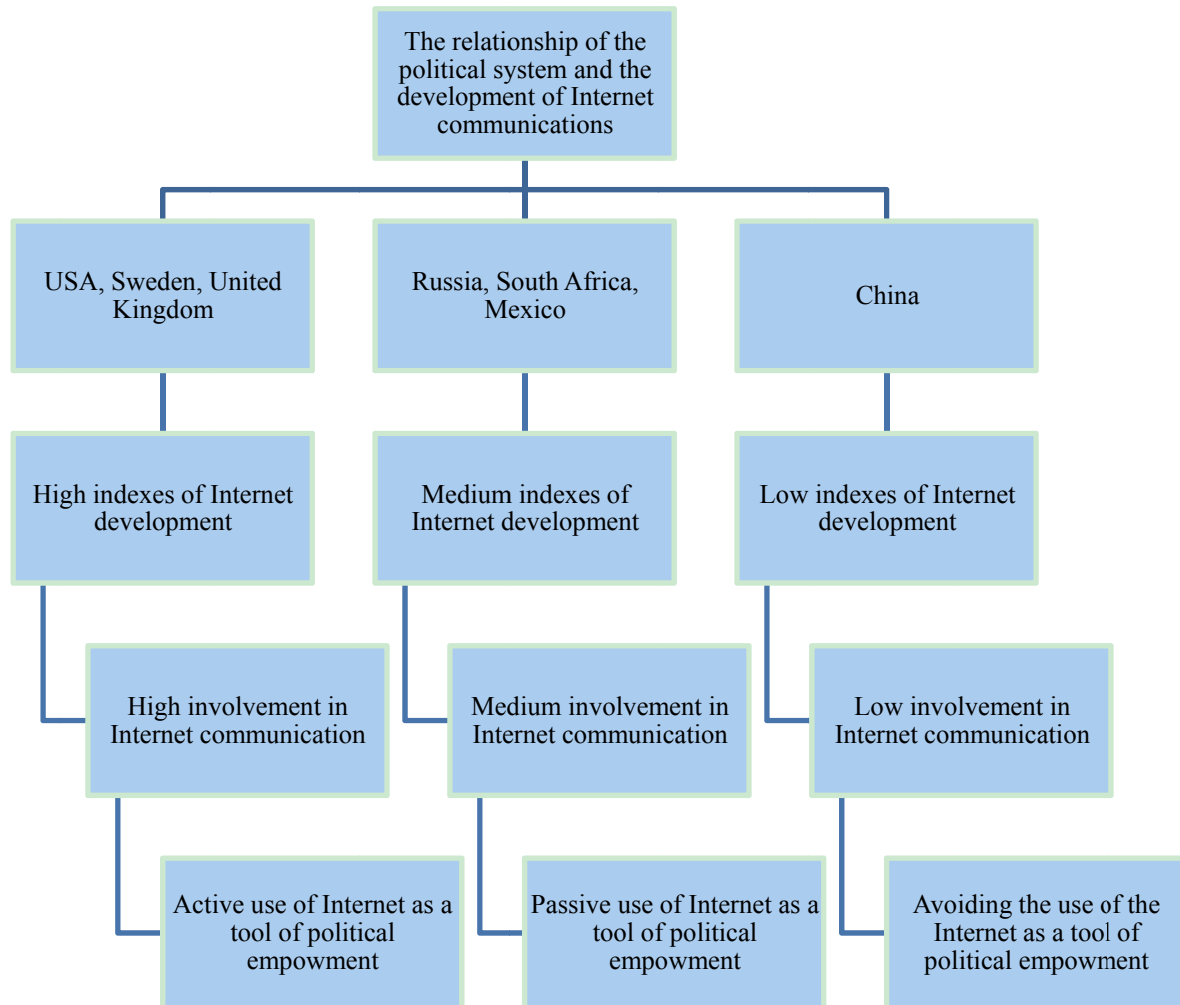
The relationship of the political system and the development of Internet communications

USA, Sweden, United Kingdom

Russia, South Africa, Mexico

China

High indexes of Internet development

Medium indexes of Internet development

Low indexes of Internet development

High involvement in Internet communication

Medium involvement in Internet communication

Low involvement in Internet communication

Active use of Internet as a tool of political empowment

Passive use of Internet as a tool of political empowment

Avoiding the use of the Internet as a tool of political empowment